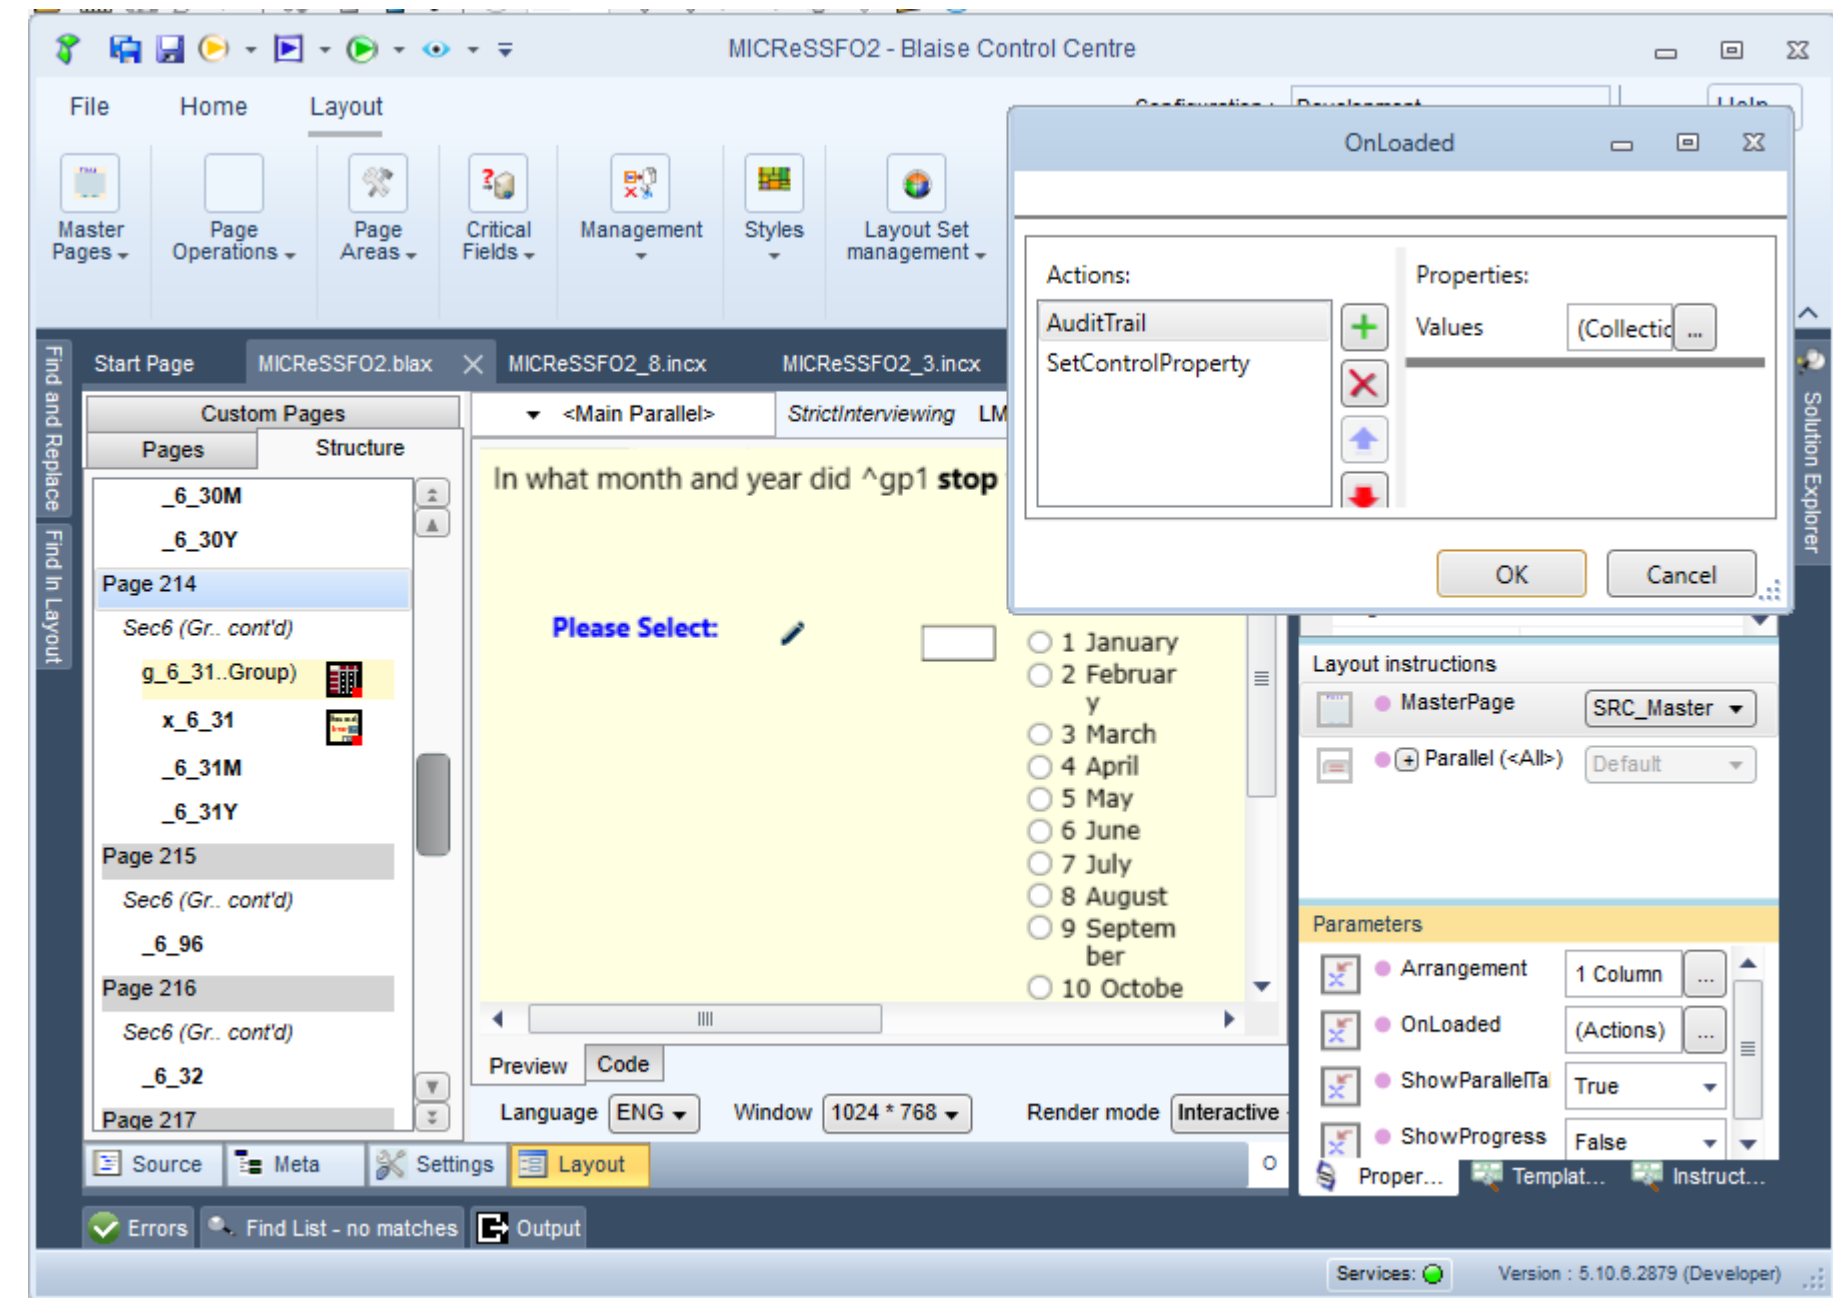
MICReSSFO2 - Blaise Control Centre

File Home Layout

Master Pages
Page Operations
Page Areas
Critical Fields
Management
Styles
Layout Set management

OnLoaded

Actions:
AuditTrail
SetControlProperty

Properties:
Values (Collectio ...

OK Cancel

Find and Replace
Find In Layout

Start Page MICReSSFO2.blax MICReSSFO2_8.incx MICReSSFO2_3.incx

Custom Pages
Pages Structure

_6_30M
_6_30Y
Page 214
Sec6 (Gr.. cont'd)
g_6_31..Group)
x_6_31
_6_31M
_6_31Y
Page 215
Sec6 (Gr.. cont'd)
_6_96
Page 216
Sec6 (Gr.. cont'd)
_6_32
Page 217

<Main Parallel> StrictInterviewing LM

In what month and year did ^gp1 stop

Please Select:

1 January
2 Februar y
3 March
4 April
5 May
6 June
7 July
8 August
9 Septem ber
10 Octobe

Preview Code

Language ENG Window 1024 * 768 Render mode Interactive

Layout instructions
MasterPage SRC_Master
Parallel (<All>) Default

Parameters
Arrangement 1 Column ...
OnLoaded (Actions) ...
ShowParallelTa True
ShowProgress False

Proper... Templat... Instruct...

Solution Explorer

Source Meta Settings Layout

Errors Find List - no matches Output

Services:
Version : 5.10.6.2879 (Developer)